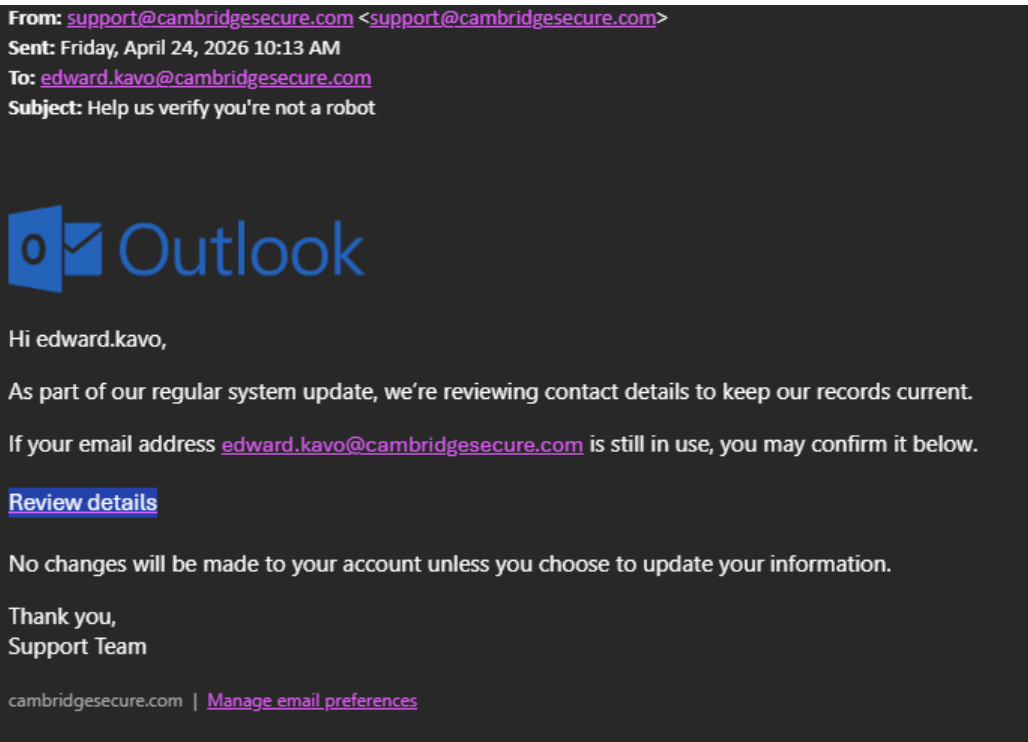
From: support@cambridgesecure.com <support@cambridgesecure.com>
Sent: Friday, April 24, 2026 10:13 AM
To: edward.kavo@cambridgesecure.com
Subject: Help us verify you're not a robot

O Outlook

Hi edward.kavo,

As part of our regular system update, we're reviewing contact details to keep our records current.

If your email address edward.kavo@cambridgesecure.com is still in use, you may confirm it below.

Review details

No changes will be made to your account unless you choose to update your information.

Thank you,
Support Team

cambridgesecure.com | Manage email preferences